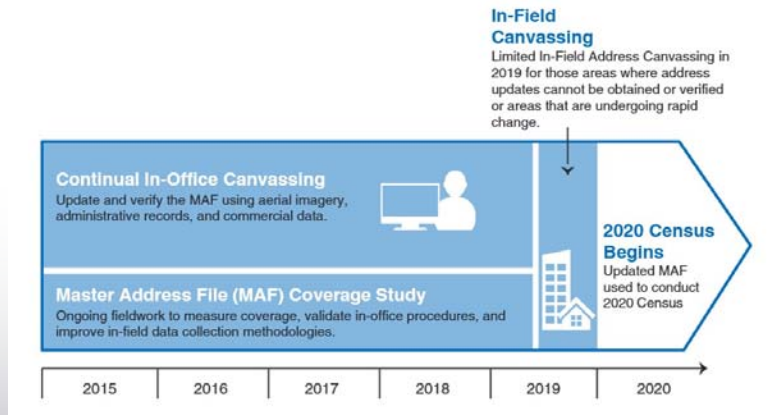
In-Field Canvassing
Limited In-Field Address Canvassing in 2019 for those areas where address updates cannot be obtained or verified or areas that are undergoing rapid change.

Continual In-Office Canvassing
Update and verify the MAF using aerial imagery, administrative records, and commercial data.

Master Address File (MAF) Coverage Study
Ongoing fieldwork to measure coverage, validate in-office procedures, and improve in-field data collection methodologies.

2020 Census Begins
Updated MAF used to conduct 2020 Census

2015 2016 2017 2018 2019 2020